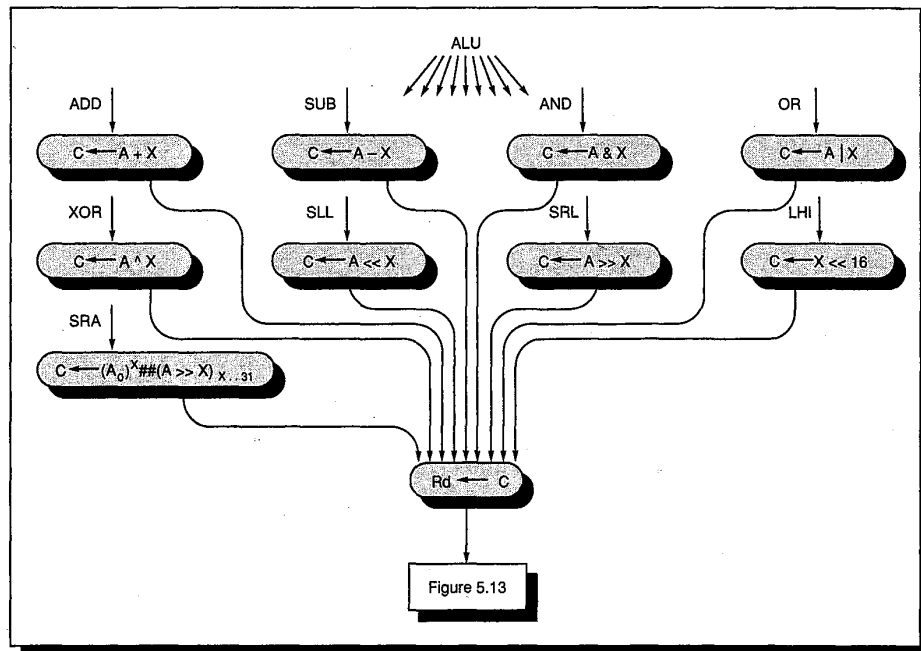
ALU

ADD

$C \leftarrow A + X$

SUB

$C \leftarrow A - X$

AND

$C \leftarrow A \& X$

OR

$C \leftarrow A | X$

XOR

$C \leftarrow A \wedge X$

SLL

$C \leftarrow A << X$

SRL

$C \leftarrow A >> X$

LHI

$C \leftarrow X << 16$

SRA

$C \leftarrow (A_0)^X \#\#(A >> X)_{X..31}$

$Rd \leftarrow C$

Figure 5.13